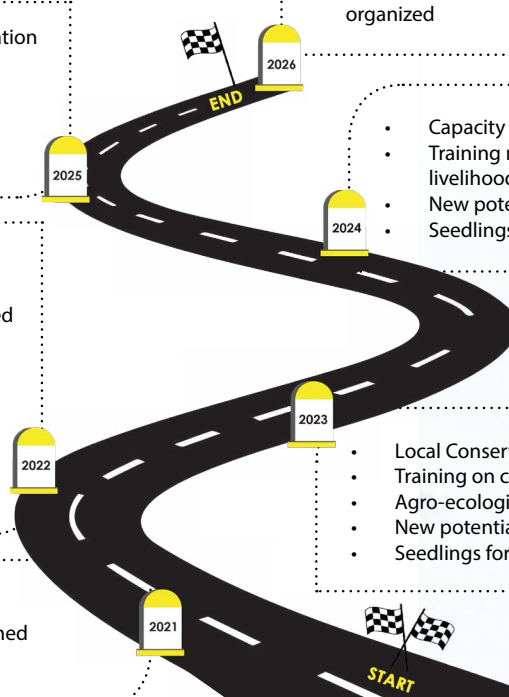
ation

organized

2026

END

2025

- Capacity
- Training livelihoo
- New pote
- Seedlings

2024

ed

2023

2022

- Local Conser
- Training on c
- Agro-ecologi
- New potentia
- Seedlings for

hed

2021

START